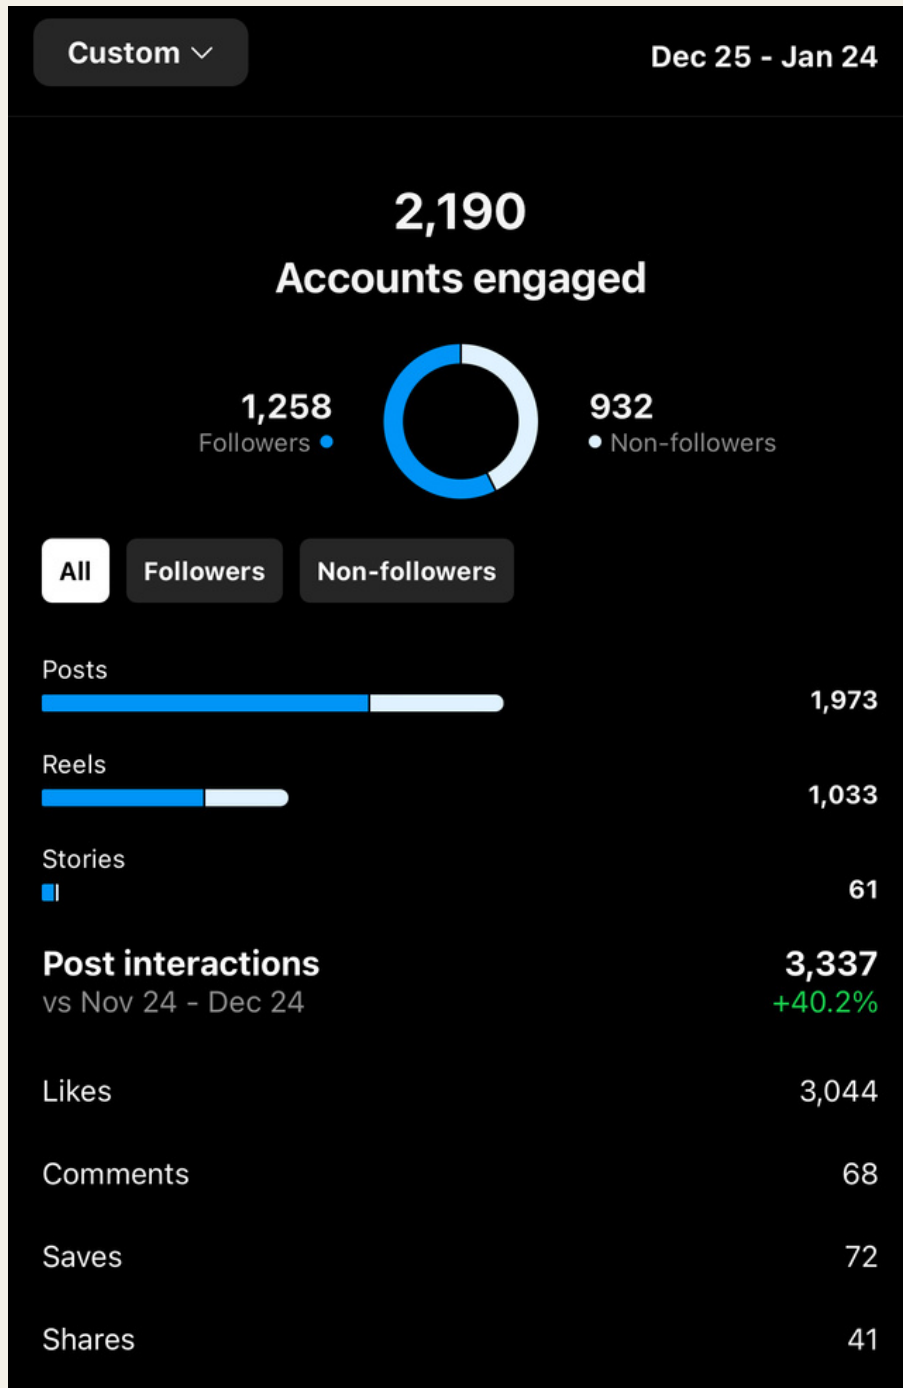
Custom

Dec 25 - Jan 24

2,190
Accounts engaged

1,258
Followers

932
Non-followers

All
Followers
Non-followers

Posts
1,973

Reels
1,033

Stories
61

Post interactions
vs Nov 24 - Dec 24
3,337
+40.2%

Likes 3,044

Comments 68

Saves 72

Shares 41